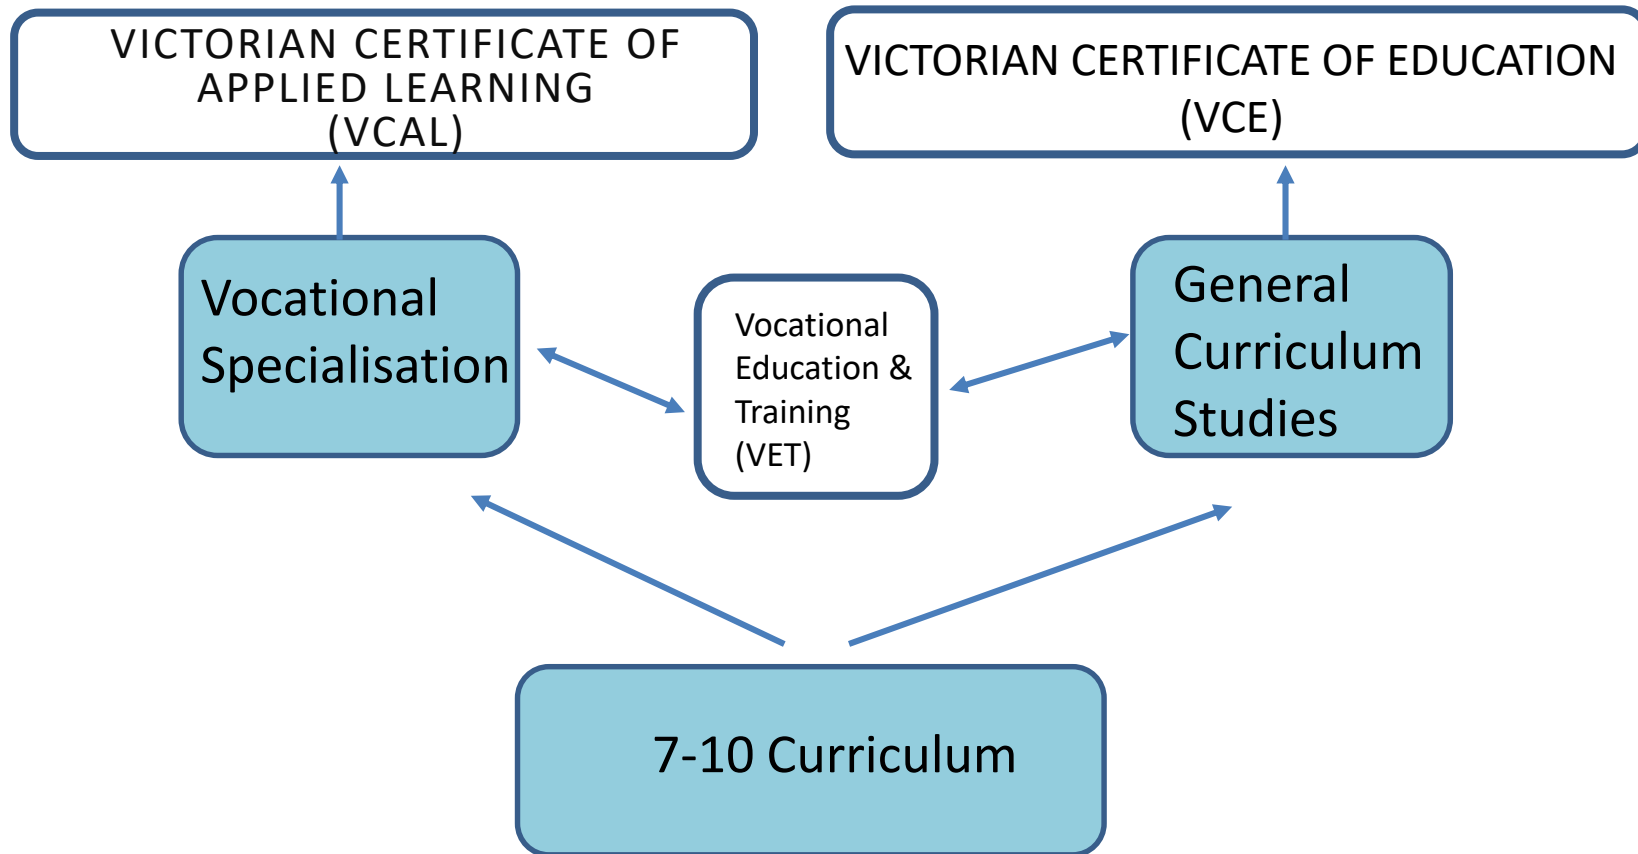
VICTORIAN CERTIFICATE OF APPLIED LEARNING (VCAL)

VICTORIAN CERTIFICATE OF EDUCATION (VCE)

Vocational Specialisation

Vocational Education & Training (VET)

General Curriculum Studies

7-10 Curriculum